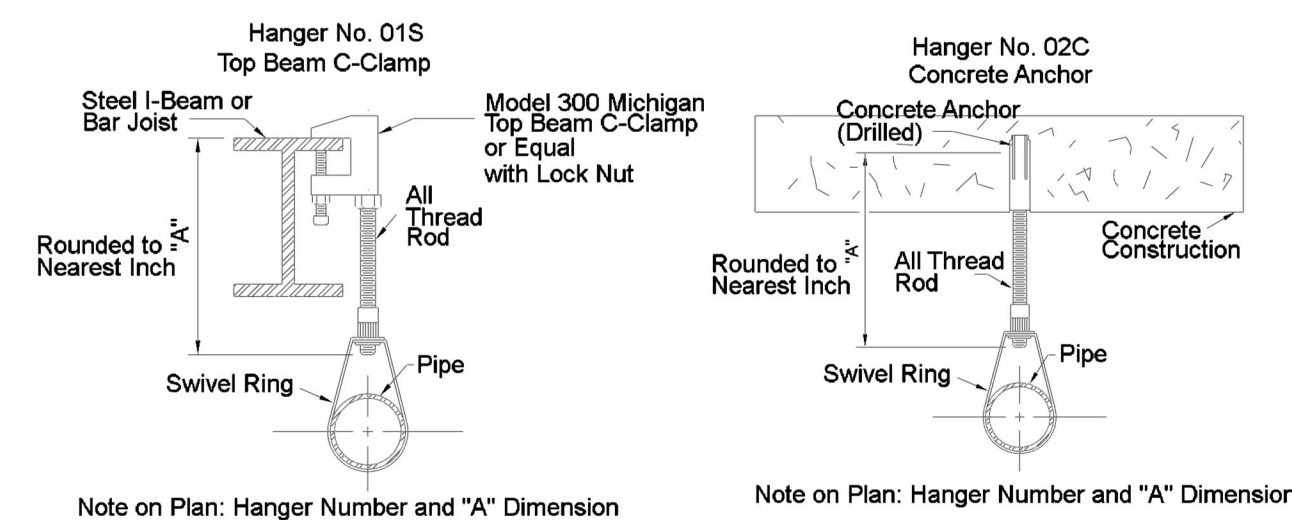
Hanger No. 01S
Top Beam C-Clamp

Steel I-Beam or Bar Joist

Model 300 Michigan Top Beam C-Clamp or Equal with Lock Nut

All Thread Rod

"A"

Rounded to Nearest Inch

Swivel Ring

Pipe

Note on Plan: Hanger Number and "A" Dimension

Hanger No. 02C
Concrete Anchor

Concrete Anchor (Drilled)

Concrete Construction

"A"

Rounded to Nearest Inch

All Thread Rod

Swivel Ring

Pipe

Note on Plan: Hanger Number and "A" Dimension